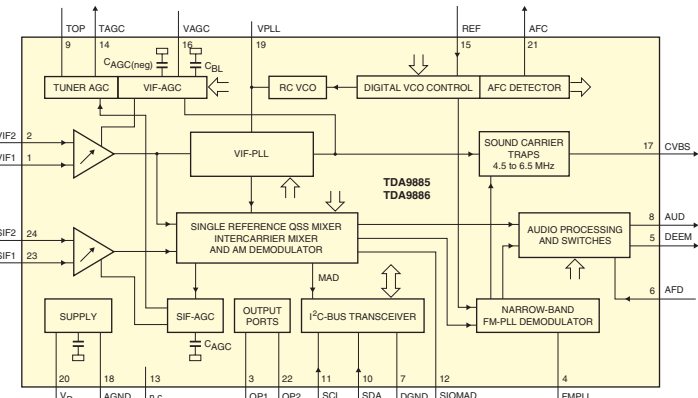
TOP
TAGC
VAGC
VPLL
REF
AFC
9
14
16
19
15
21
$C_{AGC(neg)}$
$C_{BL}$
TUNER AGC
VIF-AGC
RC VCO
DIGITAL VCO CONTROL
AFC DETECTOR
VIF2
2
VIF1
1
VIF-PLL
SOUND CARRIER TRAPS
4.5 to 6.5 MHz
17
CVBS
TDA9885
TDA9886
SIF2
24
SIF1
23
SINGLE REFERENCE QSS MIXER
INTERCARRIER MIXER
AND AM DEMODULATOR
AUDIO PROCESSING AND SWITCHES
8
AUD
5
DEEM
MAD
6
AFD
SUPPLY
SIF-AGC
OUTPUT PORTS
I$^2$C-BUS TRANSCEIVER
NARROW-BAND
FM-PLL DEMODULATOR
$C_{AGC}$
20
18
13
3
22
11
10
7
12
4
$V_P$
AGND
n.c.
OP1
OP2
SCL
SDA
DGND
SIOMAD
FMPLL